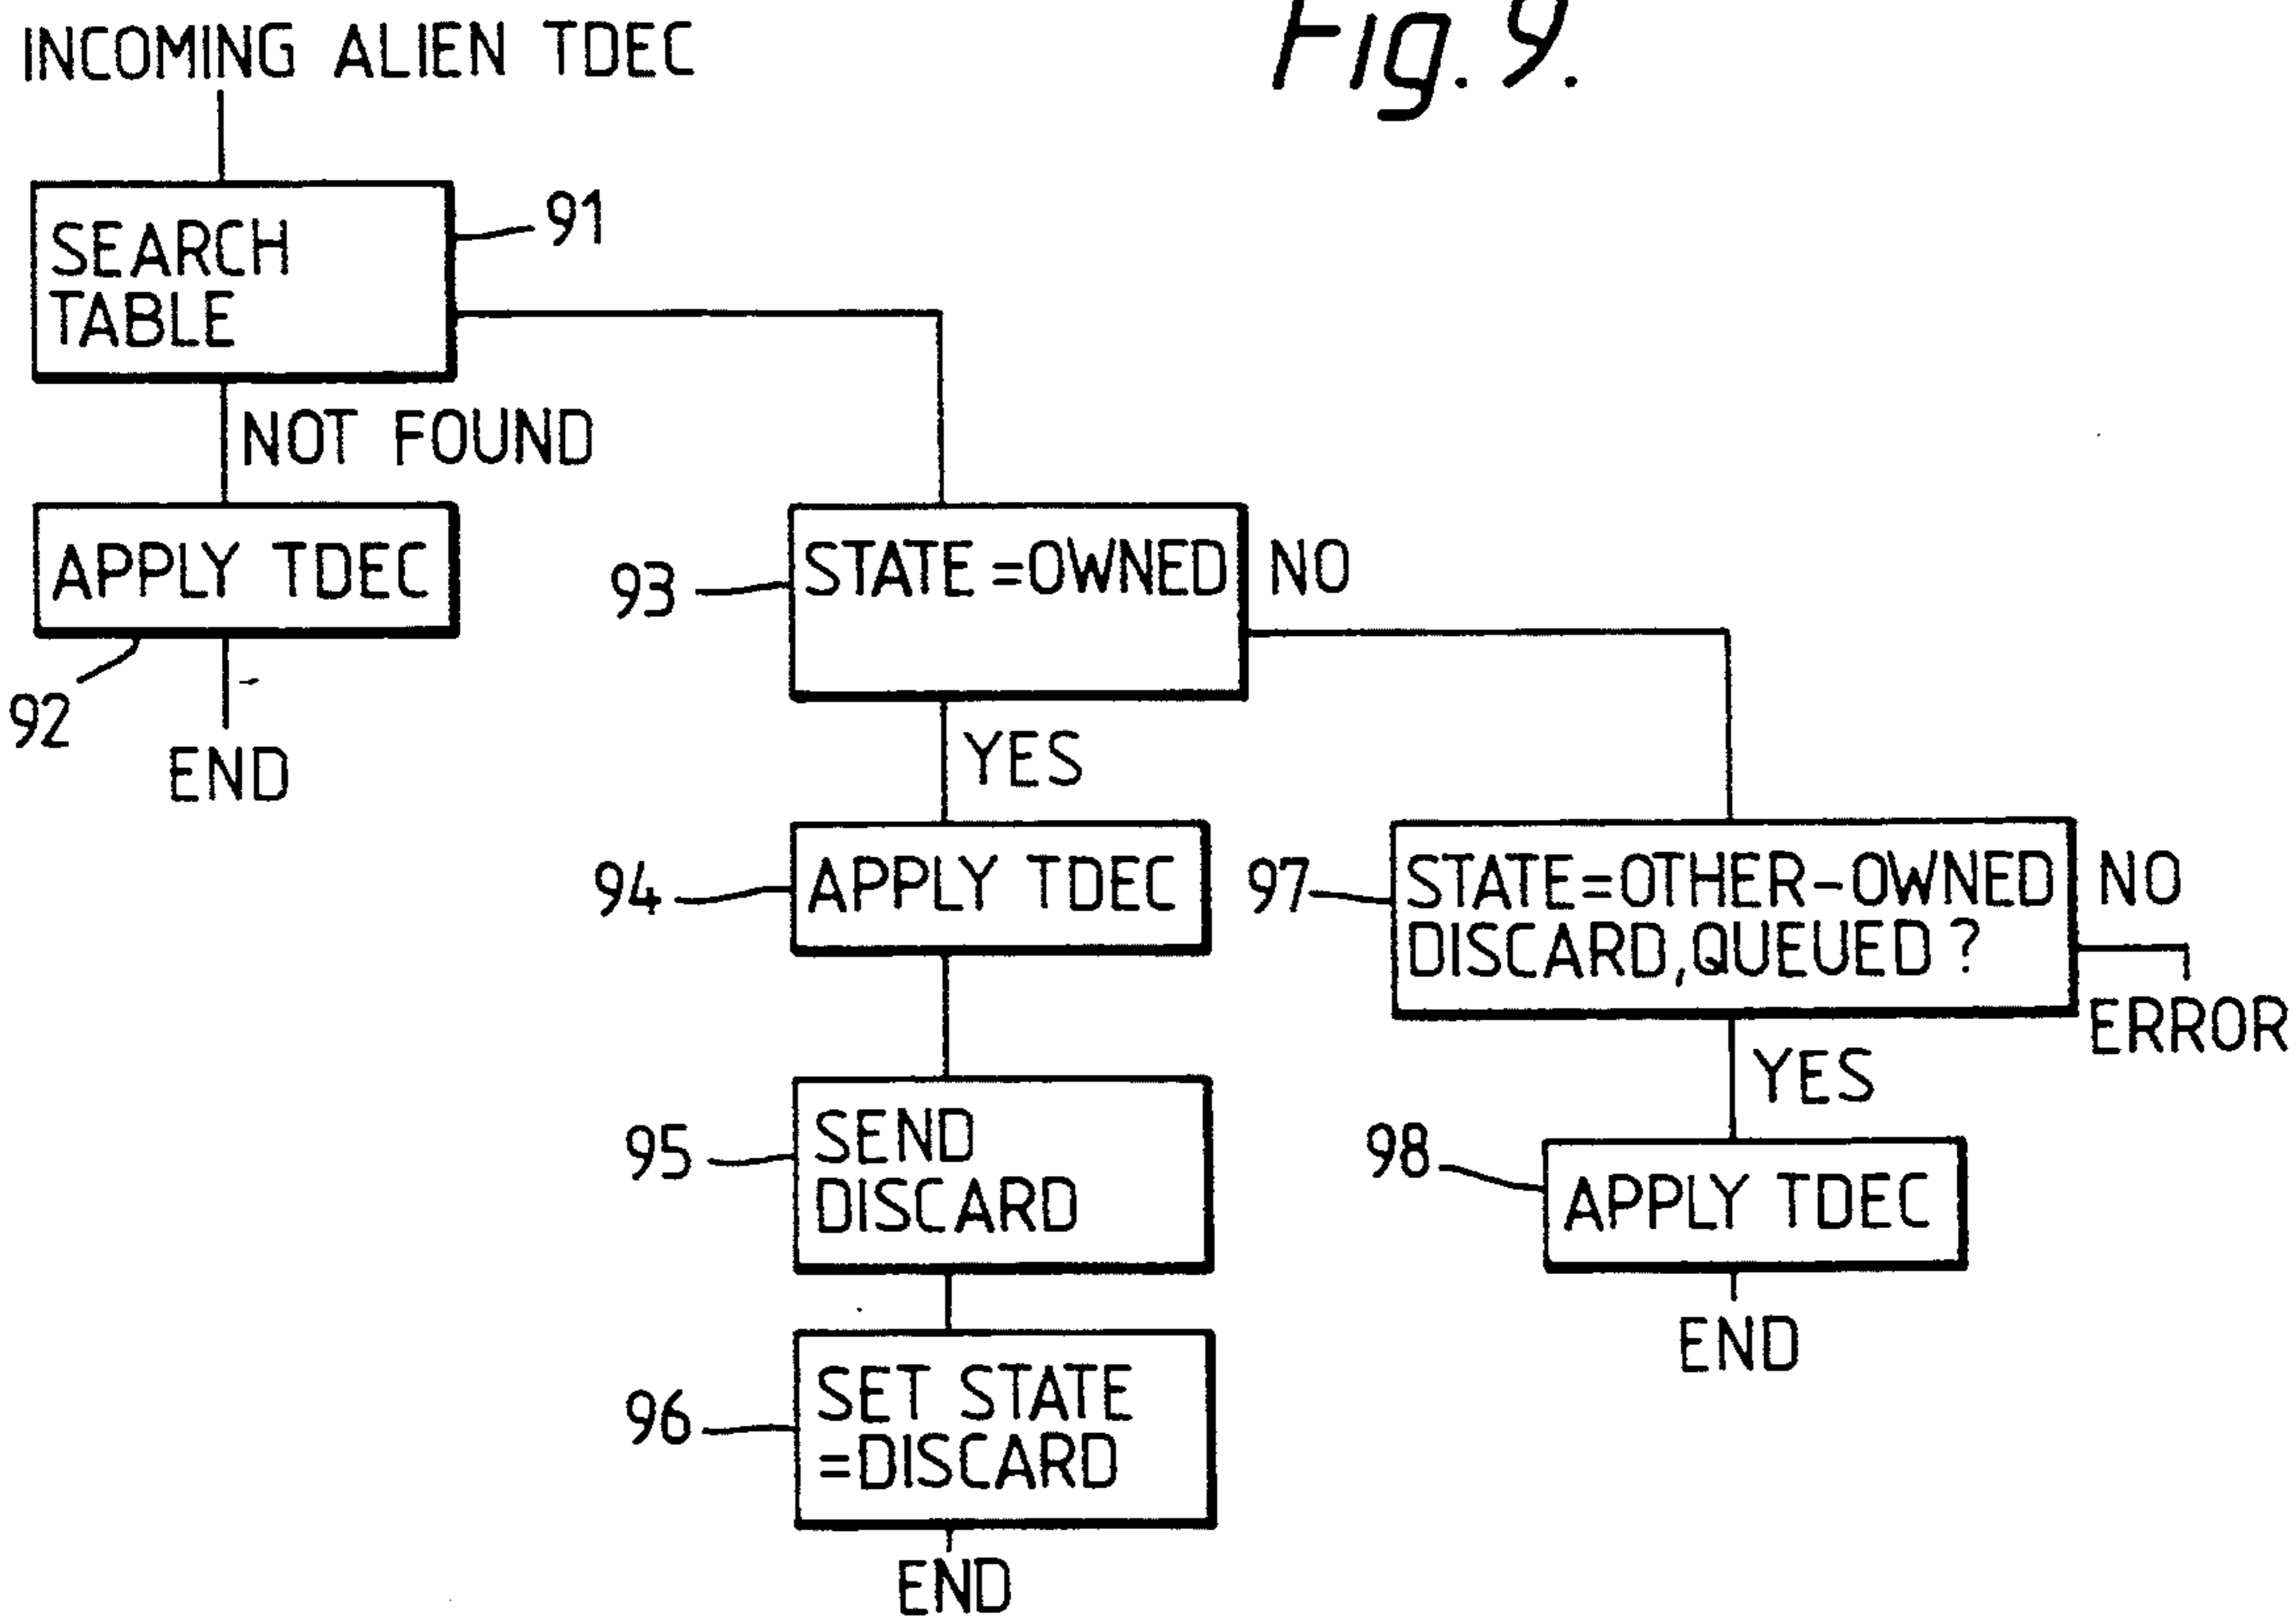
INCOMING ALIEN TDEC

Fig. 9.

SEARCH TABLE

91

NOT FOUND

APPLY TDEC

92

END

93

STATE =OWNED

NO

YES

94

APPLY TDEC

95

SEND DISCARD

96

SET STATE =DISCARD

END

97

STATE=OTHER-OWNED DISCARD,QUEUED ?

NO

ERROR

YES

98

APPLY TDEC

END